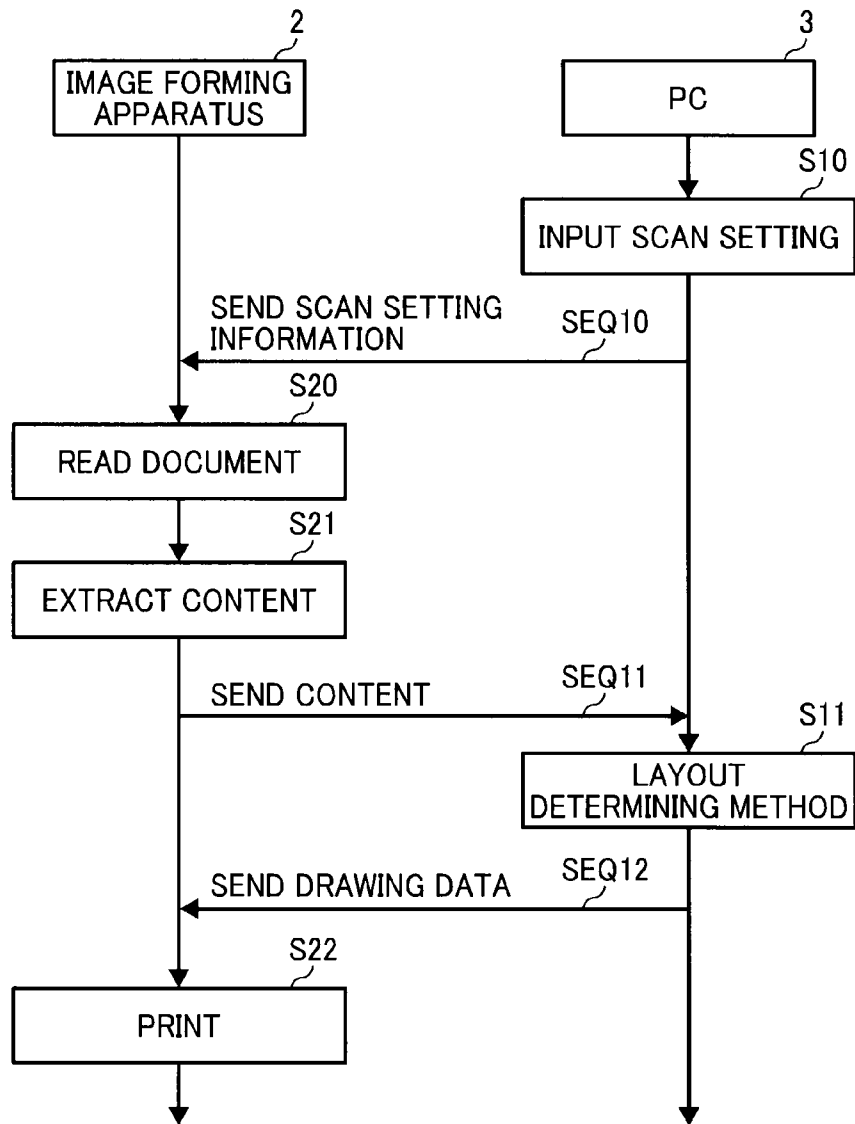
2
IMAGE FORMING APPARATUS

3
PC

S10
INPUT SCAN SETTING

SEND SCAN SETTING INFORMATION
SEQ10

S20
READ DOCUMENT

S21
EXTRACT CONTENT

SEND CONTENT
SEQ11

S11
LAYOUT DETERMINING METHOD

SEND DRAWING DATA
SEQ12

S22
PRINT